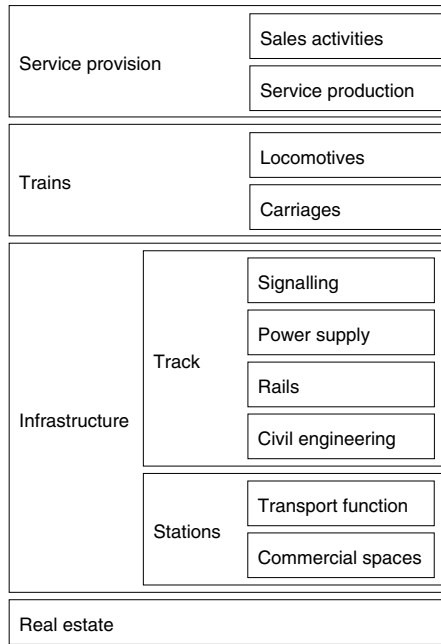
Service provision
Sales activities
Service production

Trains
Locomotives
Carriages

Infrastructure
Track
Signalling
Power supply
Rails
Civil engineering
Stations
Transport function
Commercial spaces

Real estate